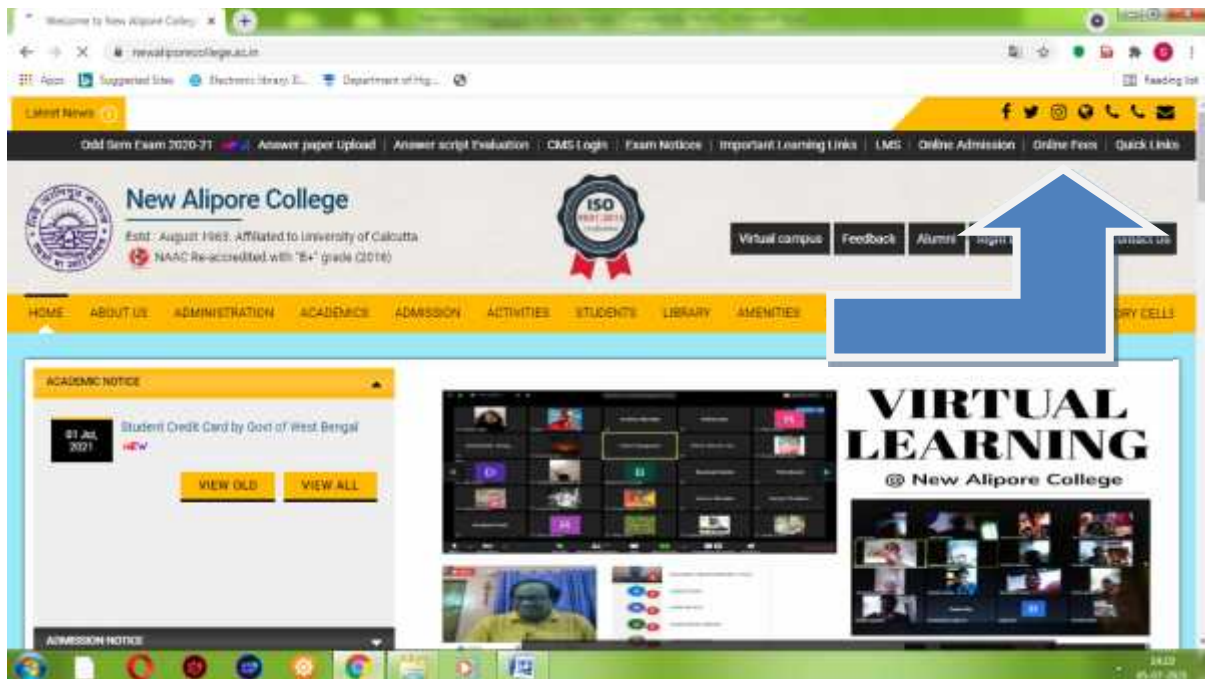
Welcome to New Alipore Colleg ×

newaliporecollege.ac.in

Apps Suggested Sites Electronic library D... Department of Hig... Reading list

Latest News

Odd Sem Exam 2020-21 Answer paper Upload | Answer script Evaluation | CMS Login | Exam Notices | Important Learning Links | LMS | Online Admission | Online Fees | Quick Links

New Alipore College

Estd : August 1963. Affiliated to University of Calcutta

NAAC Re-accredited with "B+" grade (2016)

ISO

Virtual campus Feedback Alumni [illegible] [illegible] Contact Us

HOME ABOUT US ADMINISTRATION ACADEMICS ADMISSION ACTIVITIES STUDENTS LIBRARY AMENITIES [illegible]RY CELLS

ACADEMIC NOTICE

01 Jul, 2021

Student Credit Card by Govt of West Bengal

NEW

VIEW OLD VIEW ALL

VIRTUAL LEARNING

@ New Alipore College

ADMISSION NOTICE